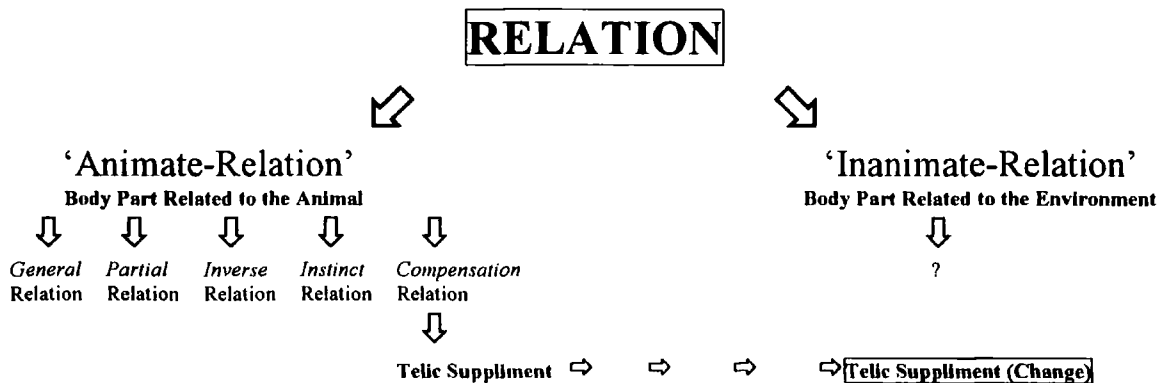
RELATION

'Animate-Relation'
Body Part Related to the Animal

*General* Relation
*Partial* Relation
*Inverse* Relation
*Instinct* Relation
*Compensation* Relation

Telic Suppliment

Telic Suppliment (Change)

'Inanimate-Relation'
Body Part Related to the Environment

?